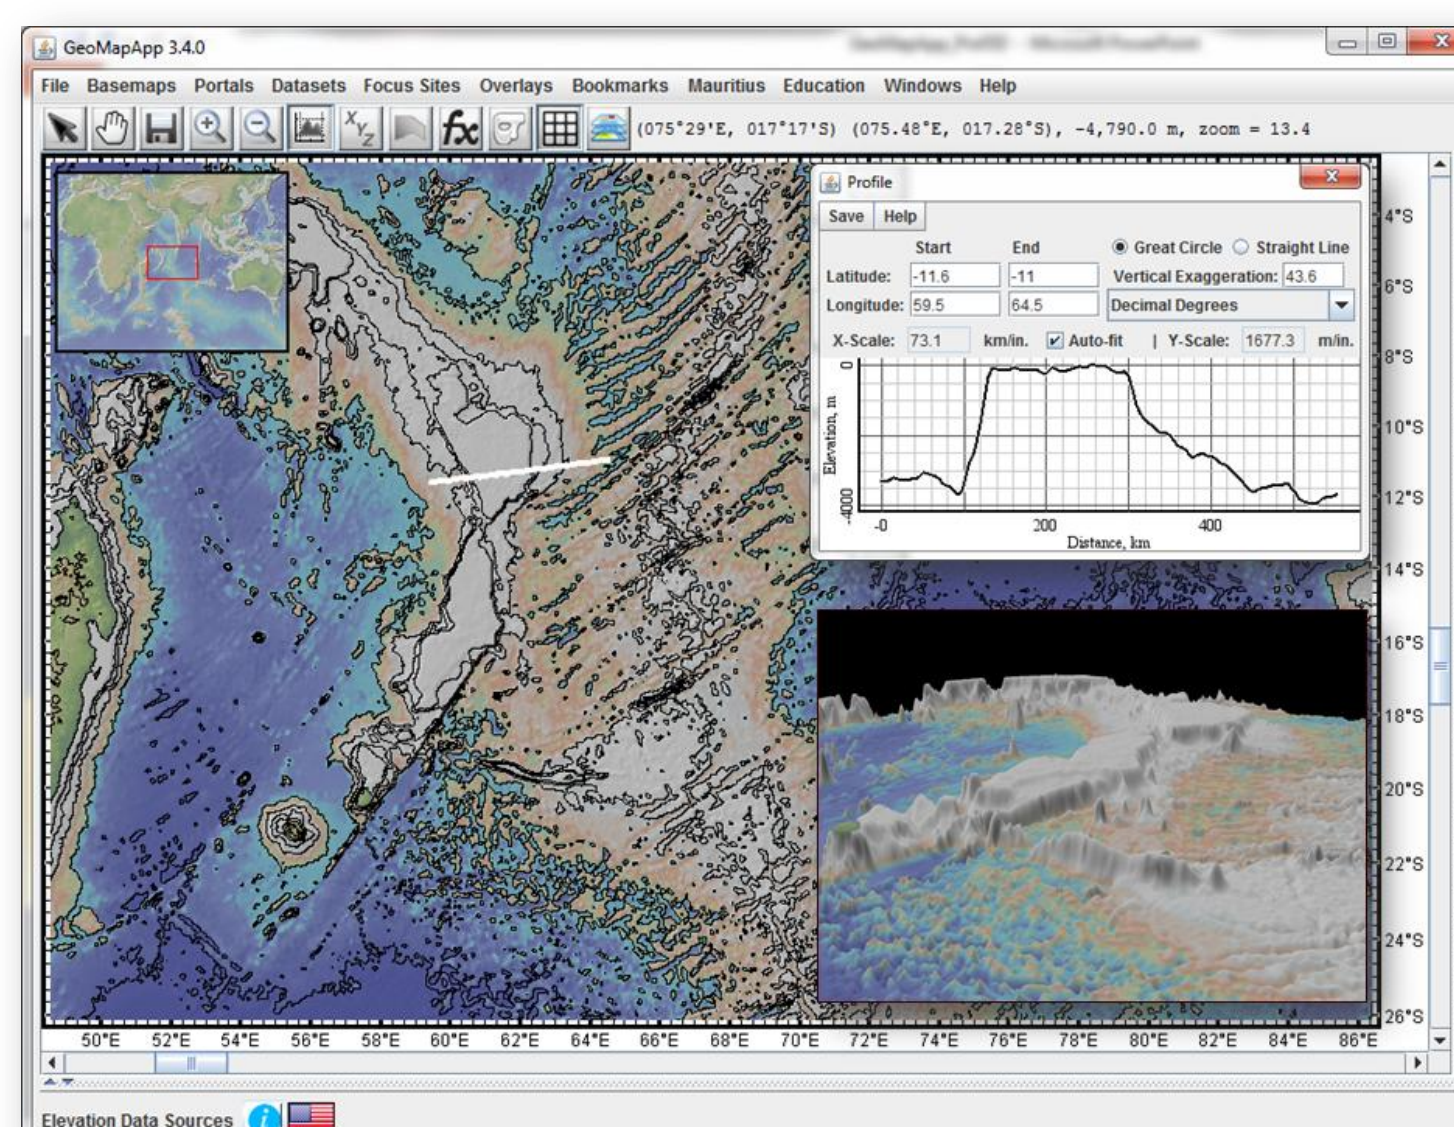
GeoMapApp 3.4.0

File Basemaps Portals Datasets Focus Sites Overlays Bookmarks Mauritius Education Windows Help

(075°29'E, 017°17'S) (075.48°E, 017.28°S), -4,790.0 m, zoom = 13.4

Profile

Save Help

Start End

Great Circle Straight Line

Latitude: -11.6 -11

Vertical Exaggeration: 43.6

Longitude: 59.5 64.5

Decimal Degrees

X-Scale: 73.1 km/in. Auto-fit | Y-Scale: 1677.3 m/in.

0

Elevation, m

-4000

-0 200 400

Distance, km

4°S
6°S
8°S
10°S
12°S
14°S
16°S
18°S
20°S
22°S
24°S
26°S

50°E 52°E 54°E 56°E 58°E 60°E 62°E 64°E 66°E 68°E 70°E 72°E 74°E 76°E 78°E 80°E 82°E 84°E 86°E

Elevation Data Sources